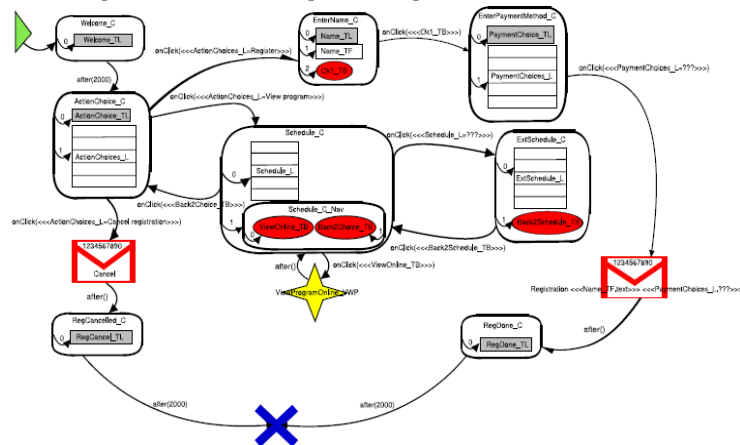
Welcome_C
0
Welcome_TL
after(2000)
onClick(<<<ActionChoices_L=Register>>>)
EnterName_C
0
Name_TL
1
Name_TF
2
Ok1_TB
onClick(<<<Ok1_TB>>>)
EnterPaymentMethod_C
0
PaymentChoice_TL
1
PaymentChoices_L
onClick(<<<PaymentChoices_L=???>>>)
onClick(<<<ActionChoices_L=View program>>>)
ActionChoice_C
0
ActionChoice_TL
1
ActionChoices_L
Schedule_C
onClick(<<<Schedule_L=???>>>)
ExtSchedule_C
0
0
Schedule_L
1
ExtSchedule_L
onClick(<<<Back2Choice_TB>>>)
Schedule_C_Nav
1
ViewOnline_TB
Back2Choice_TB
2
Back2Schedule_TB
onClick(<<<Back2Schedule_TB>>>)
onClick(<<<ActionChoices_L=Cancel registration>>>)
1234567890
Cancel
after()
onClick(<<<ViewOnline_TB>>>)
ViewProgramOnline_WP
1234567890
Registration <<<Name_TF.text>>> <<<PaymentChoices_L.???>>>
after()
after()
RegCancelled_C
0
RegCancel_TL
RegDone_C
0
RegDone_TL
after(2000)
after(2000)